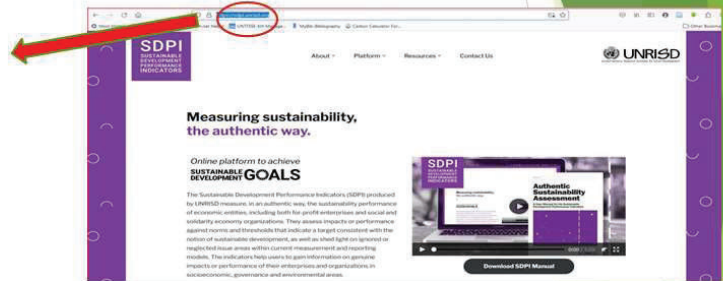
SDPI
SUSTAINABLE DEVELOPMENT PERFORMANCE INDICATORS

About
Platform
Resources
Contact Us

UNRISD

Measuring sustainability, the authentic way.

Online platform to achieve
SUSTAINABLE DEVELOPMENT GOALS

The Sustainable Development Performance Indicators (SDPI) produced by UNRISD measure, in an authentic way, the sustainability performance of economic entities, including both for-profit enterprises and social and solidarity economy organizations. They assess impacts or performance against norms and thresholds that indicate a target consistent with the notion of sustainable development, as well as shed light on ignored or neglected issue areas within current measurement and reporting models. The indicators help users to gain information on genuine impacts or performance of their enterprises and organizations in socioeconomic, governance and environmental areas.

SDPI
Authentic Sustainability Assessment

Download SDPI Manual

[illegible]
UNITED
Mybib Bibliography
Carbon Calculator for
Other Bookmarks